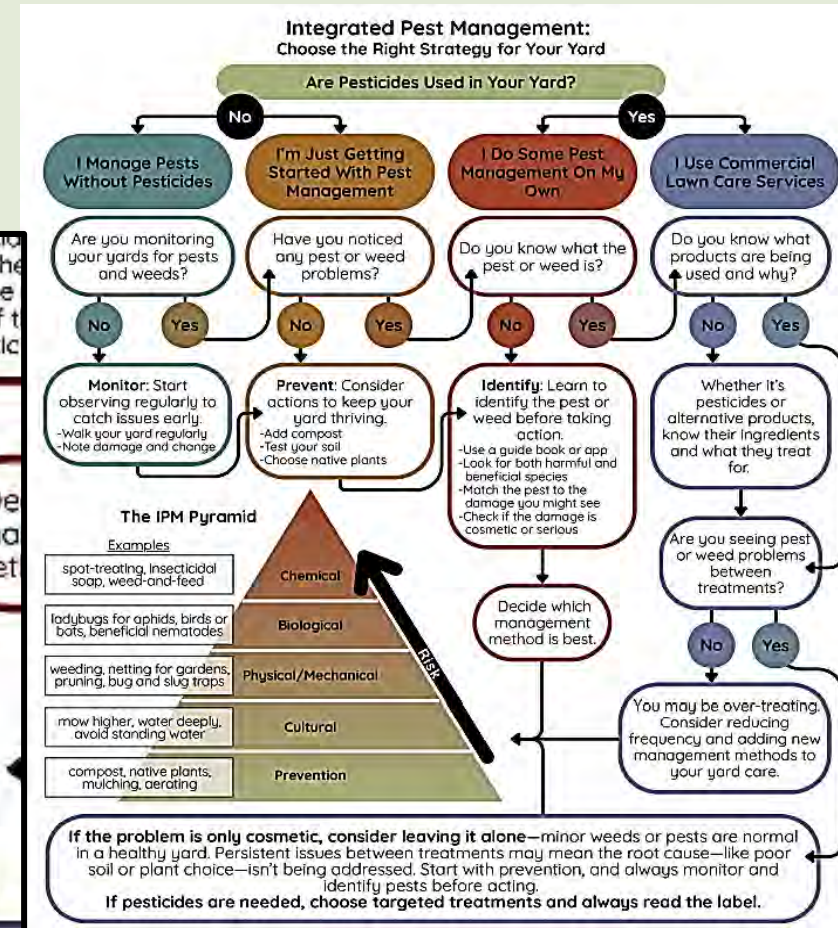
Integrated Pest Management:
Choose the Right Strategy for Your Yard

Are Pesticides Used in Your Yard?

No

Yes

I Manage Pests Without Pesticides

I'm Just Getting Started With Pest Management

I Do Some Pest Management On My Own

I Use Commercial Lawn Care Services

Are you monitoring your yards for pests and weeds?

No

Yes

Have you noticed any pest or weed problems?

No

Yes

Do you know what the pest or weed is?

No

Yes

Do you know what products are being used and why?

No

Yes

Monitor: Start observing regularly to catch issues early.
-Walk your yard regularly
-Note damage and change

Prevent: Consider actions to keep your yard thriving.
-Add compost
-Test your soil
-Choose native plants

Identify: Learn to identify the pest or weed before taking action.
-Use a guide book or app
-Look for both harmful and beneficial species
-Match the pest to the damage you might see
-Check if the damage is cosmetic or serious

Whether it's pesticides or alternative products, know their ingredients and what they treat for.

Are you seeing pest or weed problems between treatments?

No

Yes

Decide which management method is best.

You may be over-treating. Consider reducing frequency and adding new management methods to your yard care.

The IPM Pyramid

Examples

| Examples | Level |
|---|---|
| spot-treating, insecticidal soap, weed-and-feed | Chemical |
| ladybugs for aphids, birds or bats, beneficial nematodes | Biological |
| weeding, netting for gardens, pruning, bug and slug traps | Physical/Mechanical |
| mow higher, water deeply, avoid standing water | Cultural |
| compost, native plants, mulching, aerating | Prevention |

Risk

If the problem is only cosmetic, consider leaving it alone—minor weeds or pests are normal in a healthy yard. Persistent issues between treatments may mean the root cause—like poor soil or plant choice—isn't being addressed. Start with prevention, and always monitor and identify pests before acting.
If pesticides are needed, choose targeted treatments and always read the label.